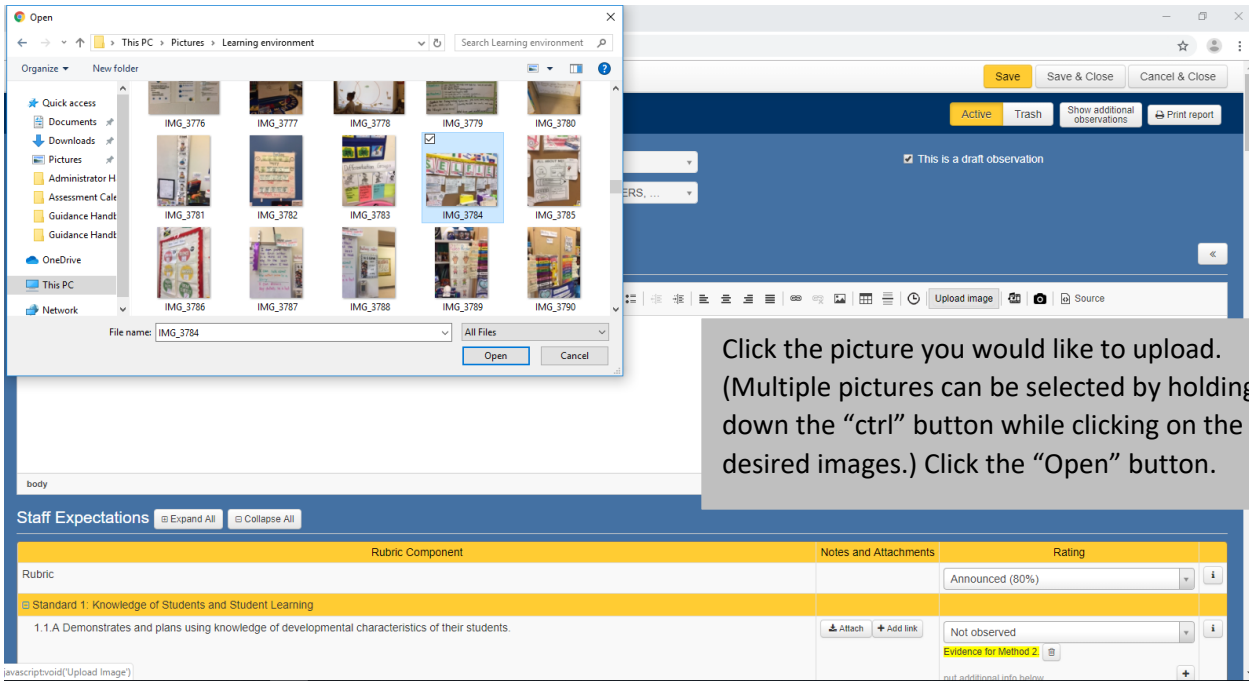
Open

This PC > Pictures > Learning environment

Search Learning environment

Organize ▾ New folder

Quick access
Documents
Downloads
Pictures
Administrator H
Assessment Cale
Guidance Handb
Guidance Handb
OneDrive
This PC
Network

IMG_3776 IMG_3777 IMG_3778 IMG_3779 IMG_3780
IMG_3781 IMG_3782 IMG_3783 IMG_3784 IMG_3785
IMG_3786 IMG_3787 IMG_3788 IMG_3789 IMG_3790

File name: IMG_3784
All Files
Open Cancel

Save Save & Close Cancel & Close

Active Trash Show additional observations Print report

This is a draft observation

ERS, ...

«

Upload image Source

Click the picture you would like to upload. (Multiple pictures can be selected by holding down the “ctrl” button while clicking on the desired images.) Click the “Open” button.

body

Staff Expectations Expand All Collapse All

| Rubric Component | Notes and Attachments | Rating |
|---|---|---|
| Rubric | | Announced (80%) |
| Standard 1: Knowledge of Students and Student Learning | | |
| 1.1.A Demonstrates and plans using knowledge of developmental characteristics of their students. | Attach Add link | Not observed Evidence for Method 2. |

javascript:void('Upload Image')

put additional info below